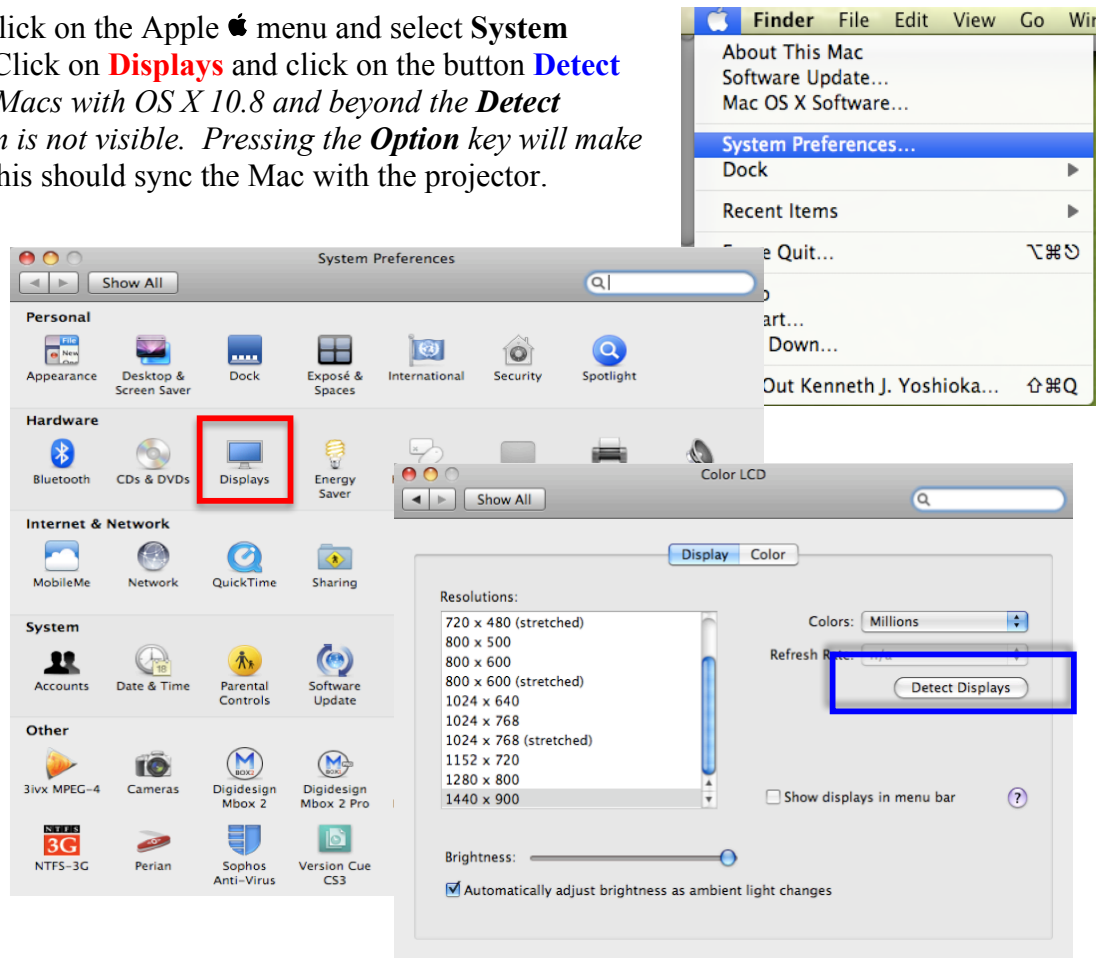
lick on the Apple  menu and select System Click on Displays and click on the button Detect Macs with OS X 10.8 and beyond the Detect n is not visible. Pressing the Option key will make his should sync the Mac with the projector.

Finder File Edit View Go Wi
About This Mac
Software Update...
Mac OS X Software...
System Preferences...
Dock
Recent Items
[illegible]e Quit... ⌥⌘⎋
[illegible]p
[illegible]art...
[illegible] Down...
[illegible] Out Kenneth J. Yoshioka... ⇧⌘Q

System Preferences
Show All
Personal
Appearance
Desktop & Screen Saver
Dock
Exposé & Spaces
International
Security
Spotlight
Hardware
Bluetooth
CDs & DVDs
Displays
Energy Saver
Internet & Network
MobileMe
Network
QuickTime
Sharing
System
Accounts
Date & Time
Parental Controls
Software Update
Other
3ivx MPEG-4
Cameras
Digidesign Mbox 2
Digidesign Mbox 2 Pro
NTFS-3G
Perian
Sophos Anti-Virus
Version Cue CS3

Color LCD
Show All
Display Color
Resolutions:
720 x 480 (stretched)
800 x 500
800 x 600
800 x 600 (stretched)
1024 x 640
1024 x 768
1024 x 768 (stretched)
1152 x 720
1280 x 800
1440 x 900
Colors: Millions
Refresh R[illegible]
Detect Displays
Show displays in menu bar
?
Brightness:
Automatically adjust brightness as ambient light changes